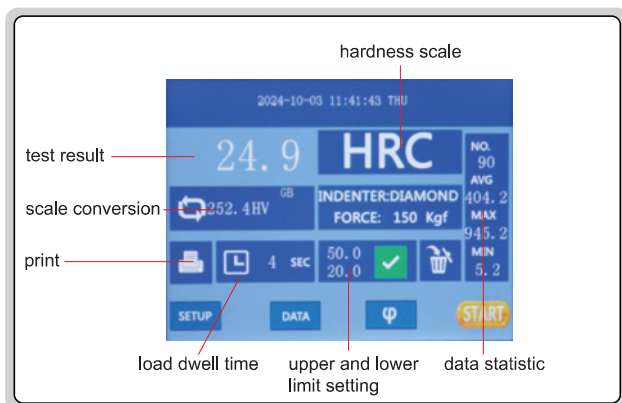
hardness scale

2024-10-03 11:41:43 THU

test result

24.9

HRC

NO.
90
AVG
404.2
MAX
945.2
MIN
5.2

scale conversion

252.4HV

GB

INDENTER:DIAMOND
FORCE: 150 Kgf

print

4 SEC

50.0
20.0

SETUP

DATA

φ

START

load dwell time

upper and lower limit setting

data statistic